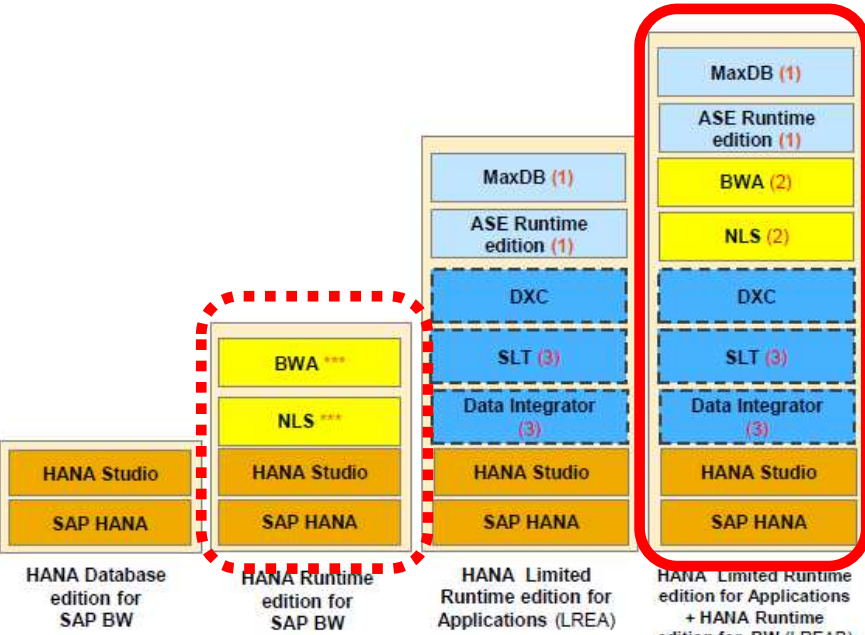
MaxDB (1)

ASE Runtime edition (1)

BWA (2)

NLS (2)

DXC

SLT (3)

Data Integrator (3)

HANA Studio

SAP HANA

MaxDB (1)

ASE Runtime edition (1)

DXC

SLT (3)

Data Integrator (3)

HANA Studio

SAP HANA

BWA ***

NLS ***

HANA Studio

SAP HANA

HANA Studio

SAP HANA

HANA Database edition for SAP BW

HANA Runtime edition for SAP BW

HANA Limited Runtime edition for Applications (LREA)

HANA Limited Runtime edition for Applications + HANA Runtime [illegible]